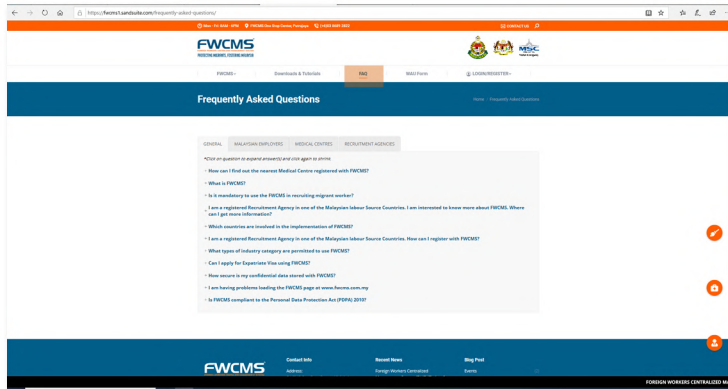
https://fwcms1.sandsuite.com/frequently-asked-questions/

Mon - Fri: 8AM - 5PM   FWCMS One Stop Centre, Putrajaya   (+603) 8885 2933   CONTACT US

FWCMS
PROTECTING MIGRANTS, PROTECTING MALAYSIA

FWCMS   Downloads & Tutorials   FAQ   MAU Form   LOGIN/REGISTER

Frequently Asked Questions

Home / Frequently Asked Questions

GENERAL   MALAYSIAN EMPLOYERS   MEDICAL CENTRES   RECRUITMENT AGENCIES

*Click on question to expand answer(s) and click again to shrink.

How can I find out the nearest Medical Centre registered with FWCMS?

What is FWCMS?

Is it mandatory to use the FWCMS in recruiting migrant worker?

I am a registered Recruitment Agency in one of the Malaysian labour Source Countries. I am interested to know more about FWCMS. Where can I get more information?

Which countries are involved in the implementation of FWCMS?

I am a registered Recruitment Agency in one of the Malaysian labour Source Countries. How can I register with FWCMS?

What types of industry category are permitted to use FWCMS?

Can I apply for Expatriate Visa using FWCMS?

How secure is my confidential data stored with FWCMS?

I am having problems loading the FWCMS page at www.fwcms.com.my

Is FWCMS compliant to the Personal Data Protection Act (PDPA) 2010?

FWCMS   Contact Info   Address:   Recent News   Foreign Workers Centralized   Blog Post   Events

FOREIGN WORKERS CENTRALIZED M